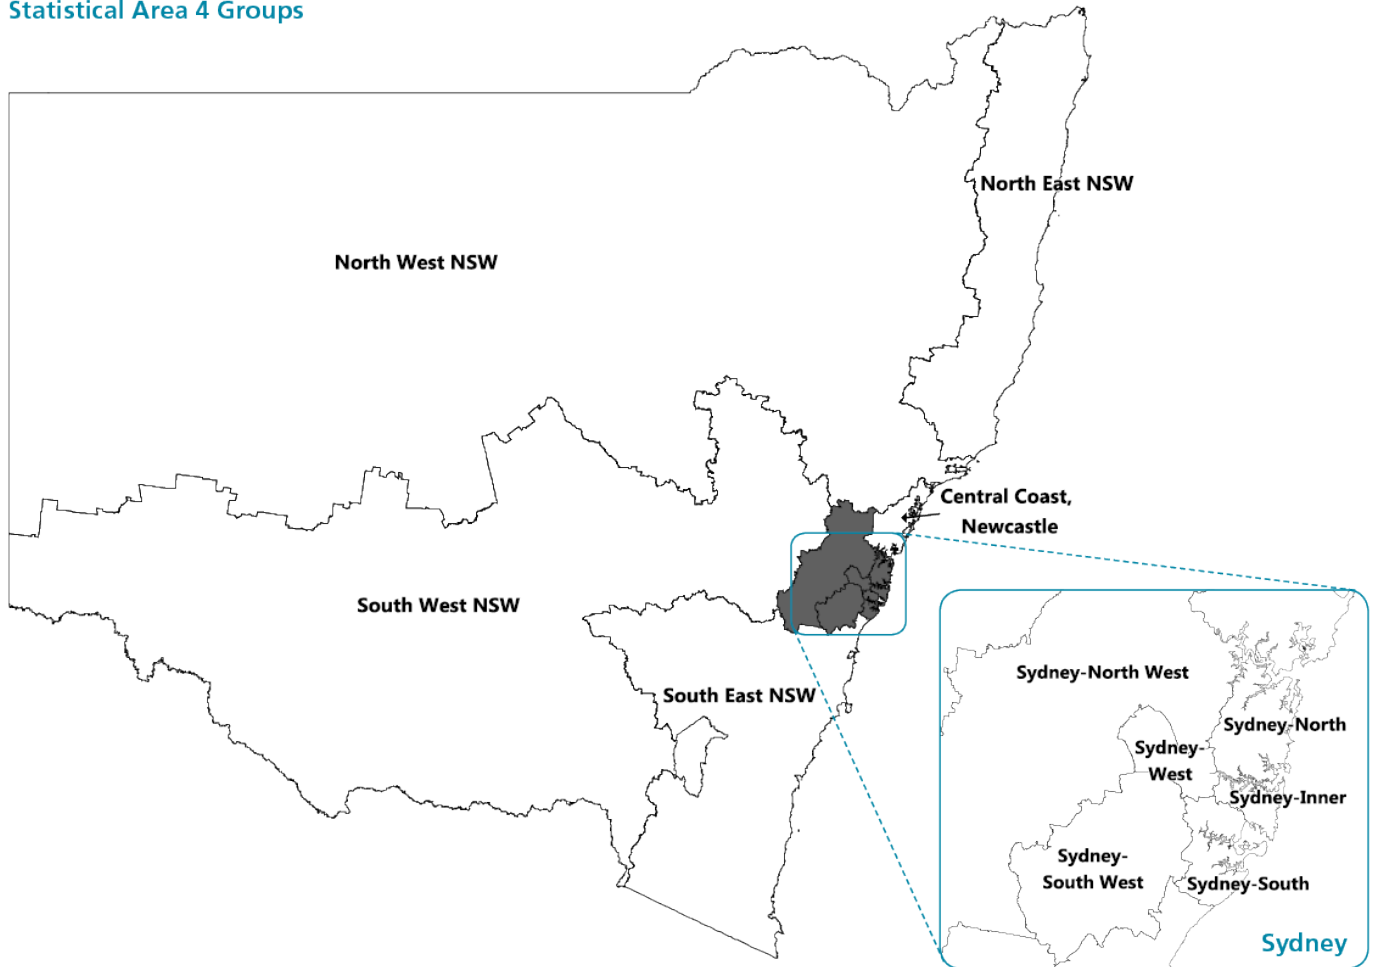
Statistical Area 4 Groups

North East NSW

North West NSW

Central Coast, Newcastle

South West NSW

South East NSW

Sydney-North West

Sydney-North

Sydney-West

Sydney-Inner

Sydney-South West

Sydney-South

Sydney